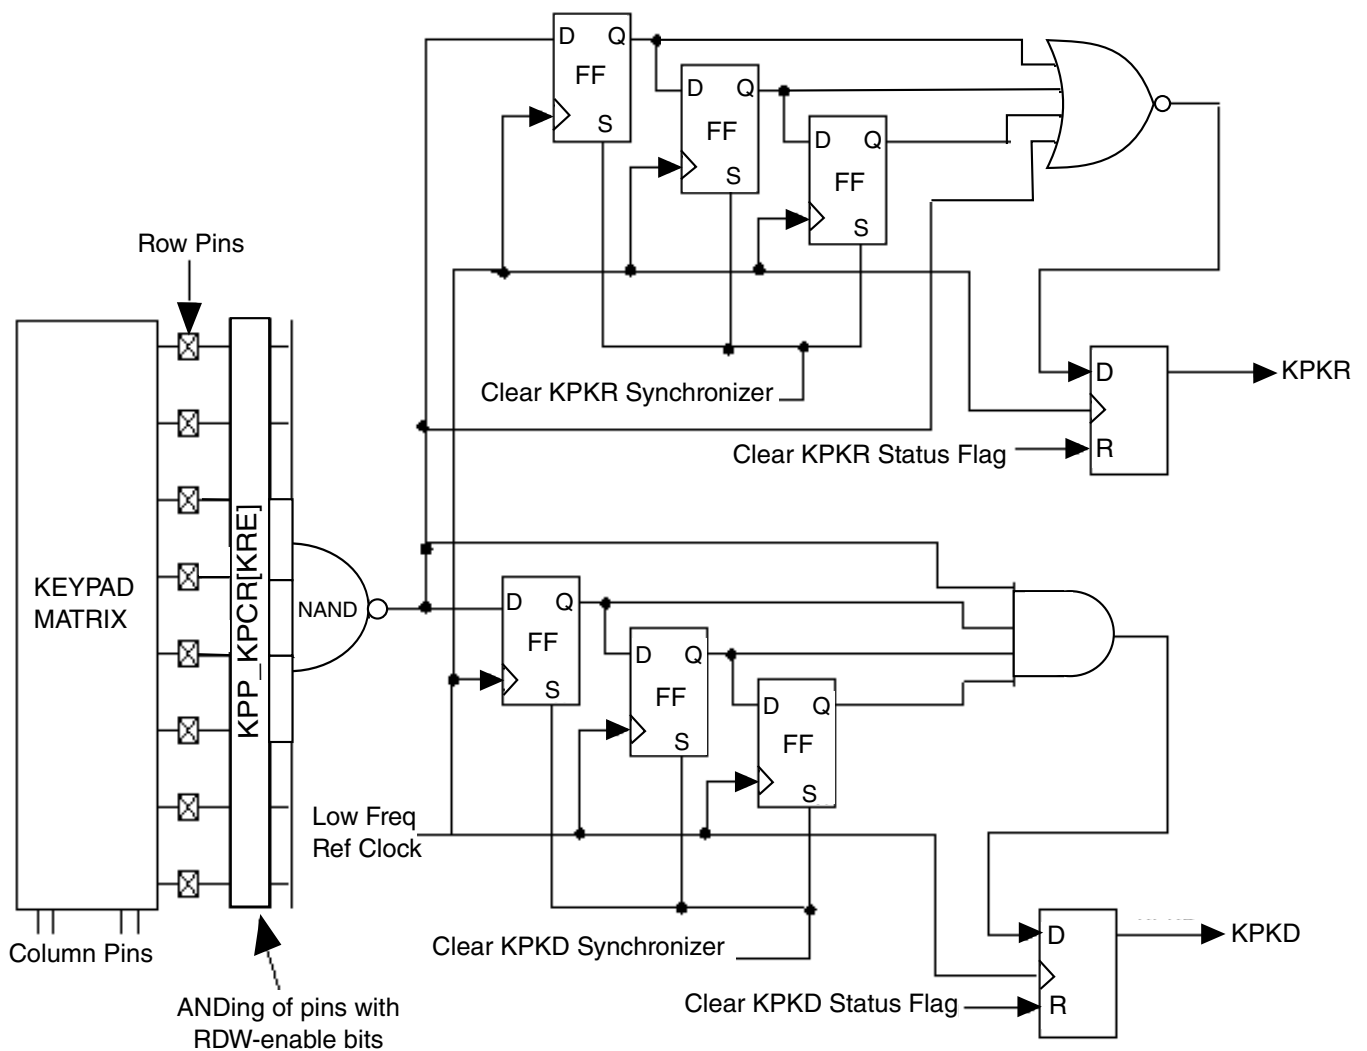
D Q
FF
S
D Q
FF
S
D Q
FF
S
Row Pins
KEYPAD MATRIX
KPP_KPCR[KRE]
NAND
Clear KPKR Synchronizer
D
R
KPKR
Clear KPKR Status Flag
D Q
FF
S
D Q
FF
S
D Q
FF
S
Low Freq Ref Clock
Clear KPKD Synchronizer
D
R
KPKD
Clear KPKD Status Flag
Column Pins
ANDing of pins with RDW-enable bits